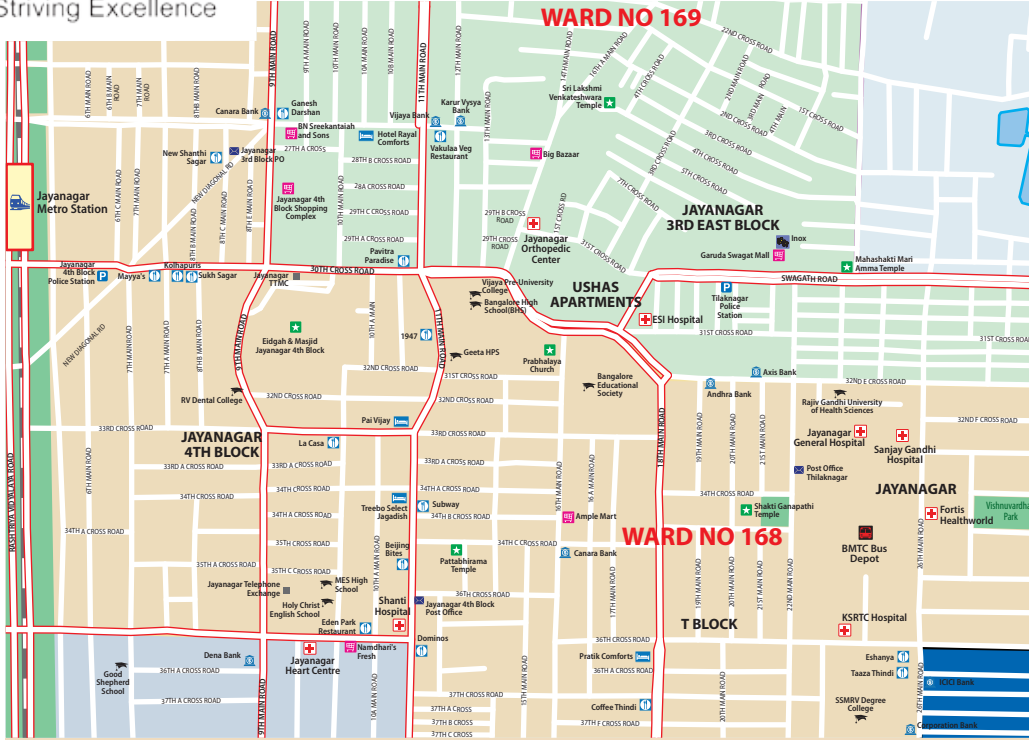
Striving Excellence

WARD NO 169

WARD NO 168

JAYANAGAR 3RD EAST BLOCK

USHAS APARTMENTS

JAYANAGAR 4TH BLOCK

JAYANAGAR

T BLOCK

Jayanagar Metro Station

Jayanagar 4th Block Police Station

Mayya's

Kolhapuris

Sukh Sagar

Jayanagar TTMC

New Shanthi Sagar

Jayanagar 3rd Block PO

Canara Bank

Ganesh Darshan

BN Sreekantaiah and Sons

Hotel Rayal Comforts

Vijaya Bank

Karur Vysya Bank

Vakulaa Veg Restaurant

Jayanagar 4th Block Shopping Complex

Pavitra Paradise

Sri Lakshmi Venkateshwara Temple

Big Bazaar

Jayanagar Orthopedic Center

Inox

Garuda Swagat Mall

Mahashakti Mari Amma Temple

Vijaya Pre University College

Bangalore High School(BHS)

Tilaknagar Police Station

ESI Hospital

Eidgah & Masjid Jayanagar 4th Block

1947

Geeta HPS

Prabhalaya Church

Bangalore Educational Society

Axis Bank

Andhra Bank

Rajiv Gandhi University of Health Sciences

RV Dental College

Pai Vijay

La Casa

Jayanagar General Hospital

Sanjay Gandhi Hospital

Post Office Thilaknagar

Treebo Select Jagadish

Subway

Ample Mart

Shakti Ganapathi Temple

Fortis Healthworld

Vishnuvardhan Park

Beijing Bites

Pattabhirama Temple

Canara Bank

BMTC Bus Depot

Jayanagar Telephone Exchange

MES High School

Holy Christ English School

Shanti Hospital

Jayanagar 4th Block Post Office

Eden Park Restaurant

Dominos

KSRTC Hospital

Dena Bank

Jayanagar Heart Centre

Namdhari's Fresh

Pratik Comforts

Eshanya

Taaza Thindi

Good Shepherd School

Coffee Thindi

ICICI Bank

SSMRV Degree College

Corporation Bank

30TH CROSS ROAD

SWAGATH ROAD

31ST CROSS ROAD

32ND CROSS ROAD

32ND E CROSS ROAD

32ND F CROSS ROAD

33RD CROSS ROAD

33RD A CROSS ROAD

34TH CROSS ROAD

34TH A CROSS ROAD

34TH B CROSS ROAD

34TH C CROSS ROAD

35TH CROSS ROAD

35TH A CROSS ROAD

35TH C CROSS ROAD

36TH CROSS ROAD

36TH A CROSS ROAD

37TH CROSS ROAD

37TH A CROSS ROAD

37TH A CROSS

37TH B CROSS

37TH C CROSS

37TH F CROSS ROAD

27TH A CROSS

28TH B CROSS ROAD

28A CROSS ROAD

29TH C CROSS ROAD

29TH A CROSS ROAD

29TH B CROSS ROAD

29TH CROSS ROAD

31ST CROSS RD

1ST CROSS ROAD

2ND CROSS ROAD

3RD CROSS ROAD

4TH CROSS ROAD

5TH CROSS ROAD

7TH CROSS ROAD

22ND CROSS ROAD

9TH MAIN ROAD

10TH MAIN ROAD

10A MAIN ROAD

11TH MAIN ROAD

12TH MAIN ROAD

13TH MAIN ROAD

14TH MAIN ROAD

16TH A MAIN ROAD

18TH MAIN ROAD

19TH MAIN ROAD

20TH MAIN ROAD

21ST MAIN ROAD

22ND MAIN ROAD

26TH MAIN ROAD

27TH MAIN ROAD

1ST MAIN ROAD

2ND MAIN ROAD

3RD MAIN ROAD

4TH MAIN

6TH MAIN ROAD

6TH B MAIN ROAD

6TH C MAIN ROAD

7TH MAIN ROAD

7TH A MAIN ROAD

8TH MAIN ROAD

8TH B MAIN ROAD

8TH C MAIN ROAD

8TH E MAIN ROAD

8TH F MAIN ROAD

16 A MAIN ROAD

16TH MAIN ROAD

17TH MAIN ROAD

15TH MAIN ROAD

NEW DIAGONAL RD

RASHTRIYA VIDYALAYA ROAD

4TH CROSS ROAD

3RD CROSS ROAD